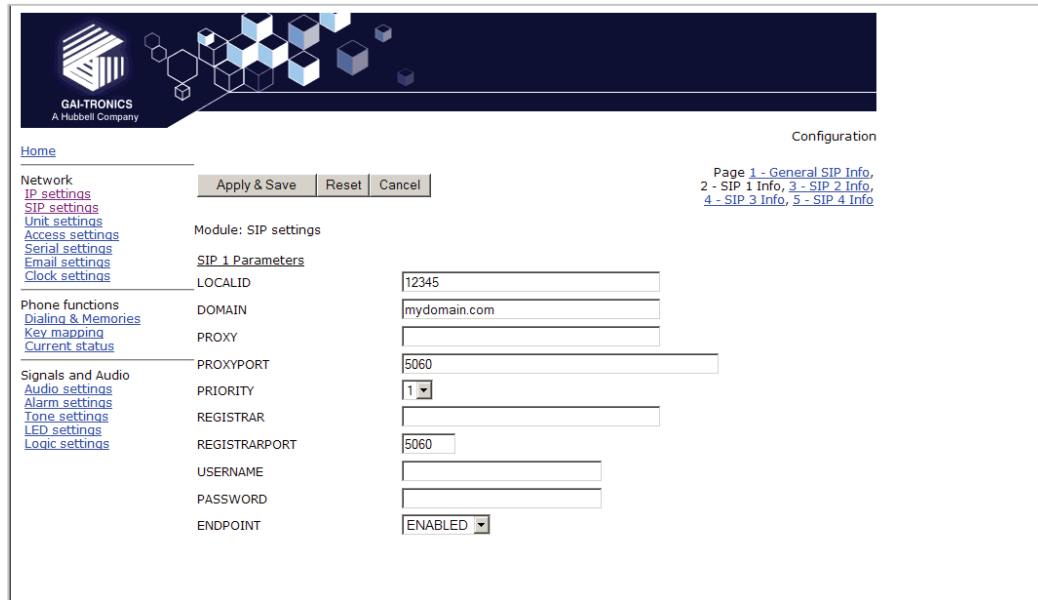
GAI-TRONICS
A Hubbell Company

Configuration

Home

Network
IP settings
SIP settings
Unit settings
Access settings
Serial settings
Email settings
Clock settings

Phone functions
Dialing & Memories
Key mapping
Current status

Signals and Audio
Audio settings
Alarm settings
Tone settings
LED settings
Logic settings

Apply & Save | Reset | Cancel

Page 1 - General SIP Info, 2 - SIP 1 Info, 3 - SIP 2 Info, 4 - SIP 3 Info, 5 - SIP 4 Info

Module: SIP settings

SIP 1 Parameters

| | |
|---|---|
| LOCALID | 12345 |
| DOMAIN | mydomain.com |
| PROXY | |
| PROXYPORT | 5060 |
| PRIORITY | 1 |
| REGISTRAR | |
| REGISTRARPORT | 5060 |
| USERNAME | |
| PASSWORD | |
| ENDPOINT | ENABLED |